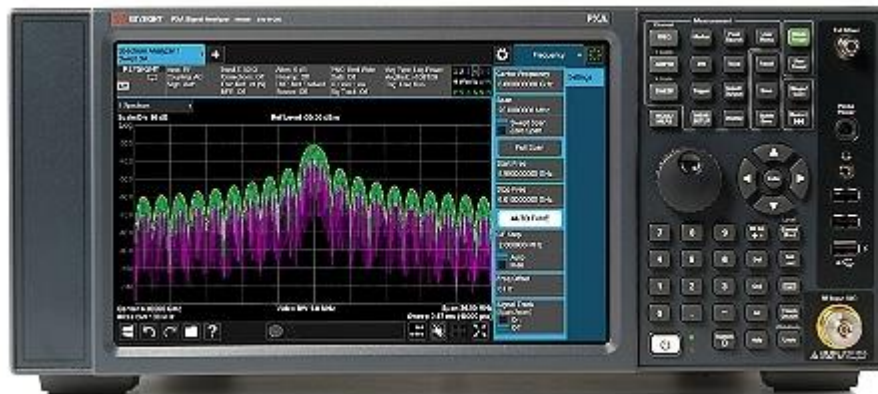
KEYSIGHT PXA Signal Analyzer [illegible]

PXA

Spectrum Analyzer 1 Swept SA

Frequency

Center Frequency

Settings

Span

Swept Span

Full Span

Start Freq

Stop Freq

Auto Tune

CF Step

Auto

Freq Offset

Signal Track

1 Spectrum

Scale/Div 10 dB

Ref Level 00.00 dBm

Center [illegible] GHz

Video BW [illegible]

Span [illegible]

Measurement

Mode

Meas

Input/Output

Trace

Marker

Peak Search

Save

Recall

Enter

1 2 3 4 5 6 7 8 9 0